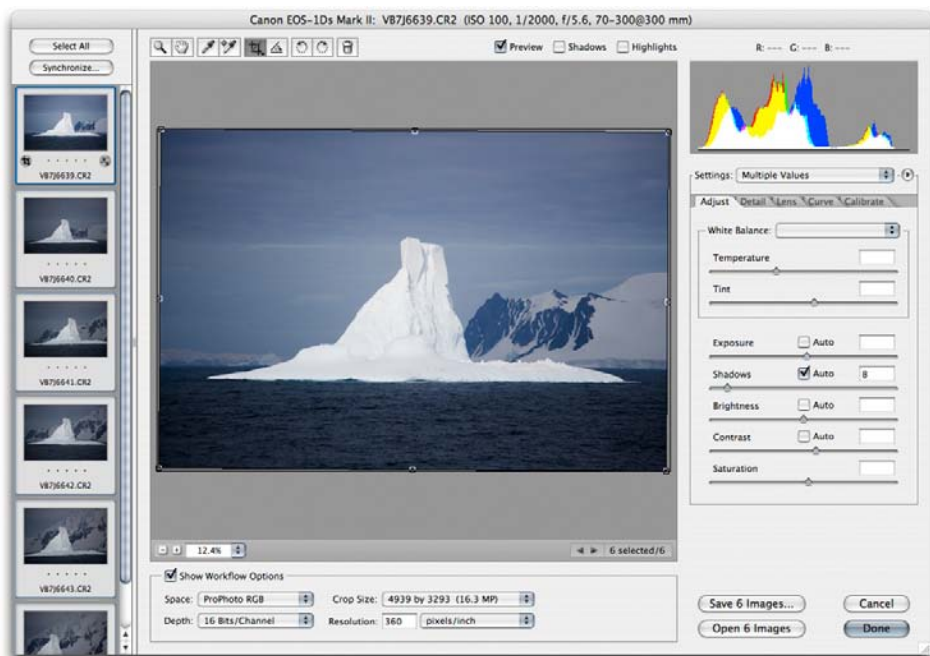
Canon EOS-1Ds Mark II: VB7J6639.CR2 (ISO 100, 1/2000, f/5.6, 70-300@300 mm)

Select All

Synchronize...

VB7J6639.CR2

VB7J6640.CR2

VB7J6641.CR2

VB7J6642.CR2

VB7J6643.CR2

Preview Shadows Highlights

R: --- G: --- B: ---

Settings: Multiple Values

Adjust Detail Lens Curve Calibrate

White Balance:

Temperature

Tint

Exposure Auto

Shadows Auto 8

Brightness Auto

Contrast Auto

Saturation

12.4%

6 selected/6

Show Workflow Options

Space: ProPhoto RGB

Crop Size: 4939 by 3293 (16.3 MP)

Depth: 16 Bits/Channel

Resolution: 360 pixels/inch

Save 6 Images...

Cancel

Open 6 Images

Done